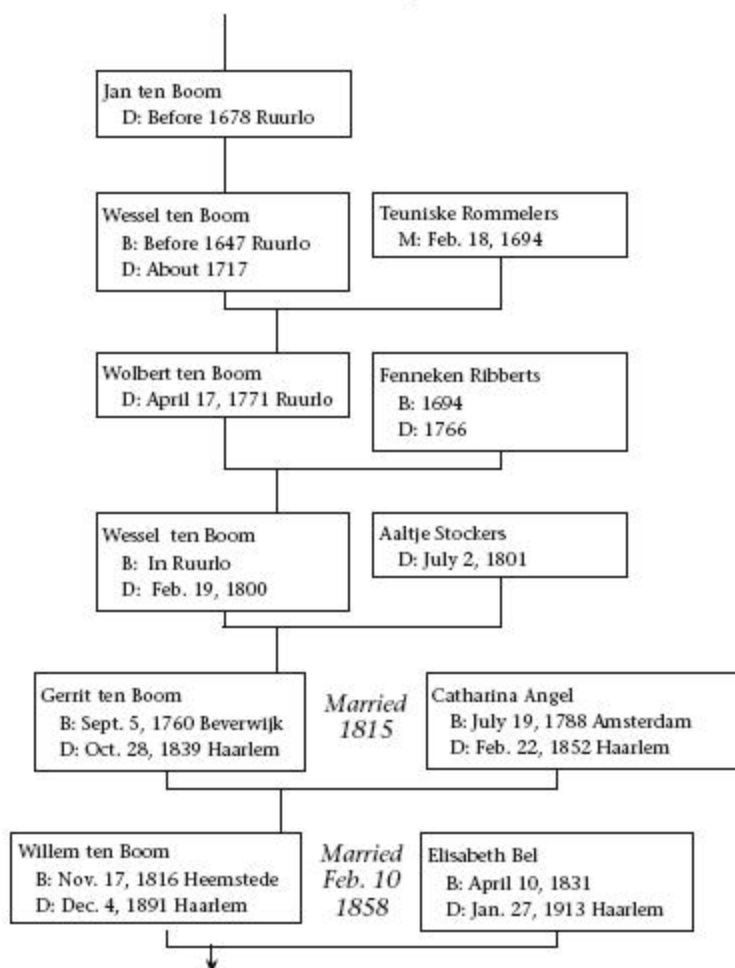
Jan ten Boom
D: Before 1678 Ruurlo

Wessel ten Boom
B: Before 1647 Ruurlo
D: About 1717

Teuniske Rommelers
M: Feb. 18, 1694

Wolbert ten Boom
D: April 17, 1771 Ruurlo

Fenneken Ribberts
B: 1694
D: 1766

Wessel ten Boom
B: In Ruurlo
D: Feb. 19, 1800

Aaltje Stockers
D: July 2, 1801

Gerrit ten Boom
B: Sept. 5, 1760 Beverwijk
D: Oct. 28, 1839 Haarlem

Married 1815

Catharina Angel
B: July 19, 1788 Amsterdam
D: Feb. 22, 1852 Haarlem

Willem ten Boom
B: Nov. 17, 1816 Heemstede
D: Dec. 4, 1891 Haarlem

Married Feb. 10 1858

Elisabeth Bel
B: April 10, 1831
D: Jan. 27, 1913 Haarlem